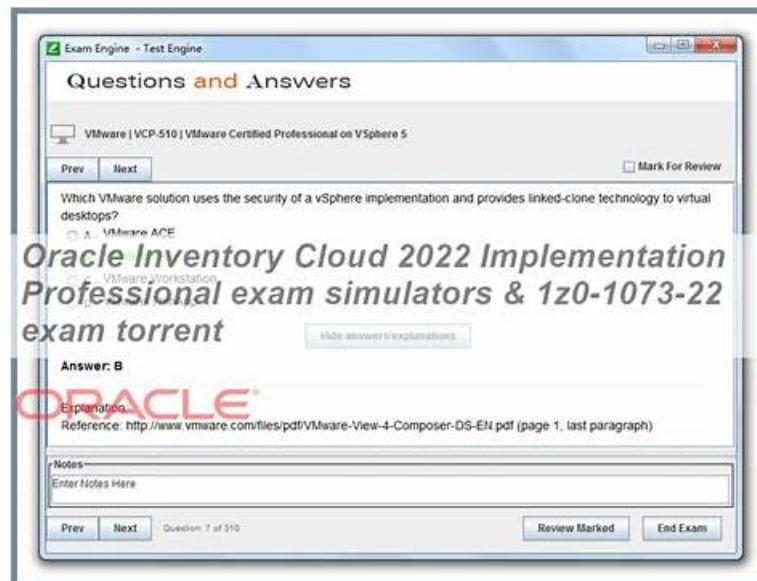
Exam Engine - Test Engine

Questions and Answers

VMware | VCP-510 | VMware Certified Professional on VSphere 5

Prev Next

Mark For Review

Which VMware solution uses the security of a vSphere implementation and provides linked-clone technology to virtual desktops?

A. VMware ACE

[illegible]

C. VMware Workstation

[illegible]

Oracle Inventory Cloud 2022 Implementation Professional exam simulators & 1z0-1073-22 exam torrent

Hide answers/explanations

Answer: B

ORACLE

Explanation:
Reference: http://www.vmware.com/files/pdf/VMware-View-4-Composer-DS-EN.pdf (page 1, last paragraph)

Notes
Enter Notes Here

Prev Next Question: 7 of 310

Review Marked End Exam